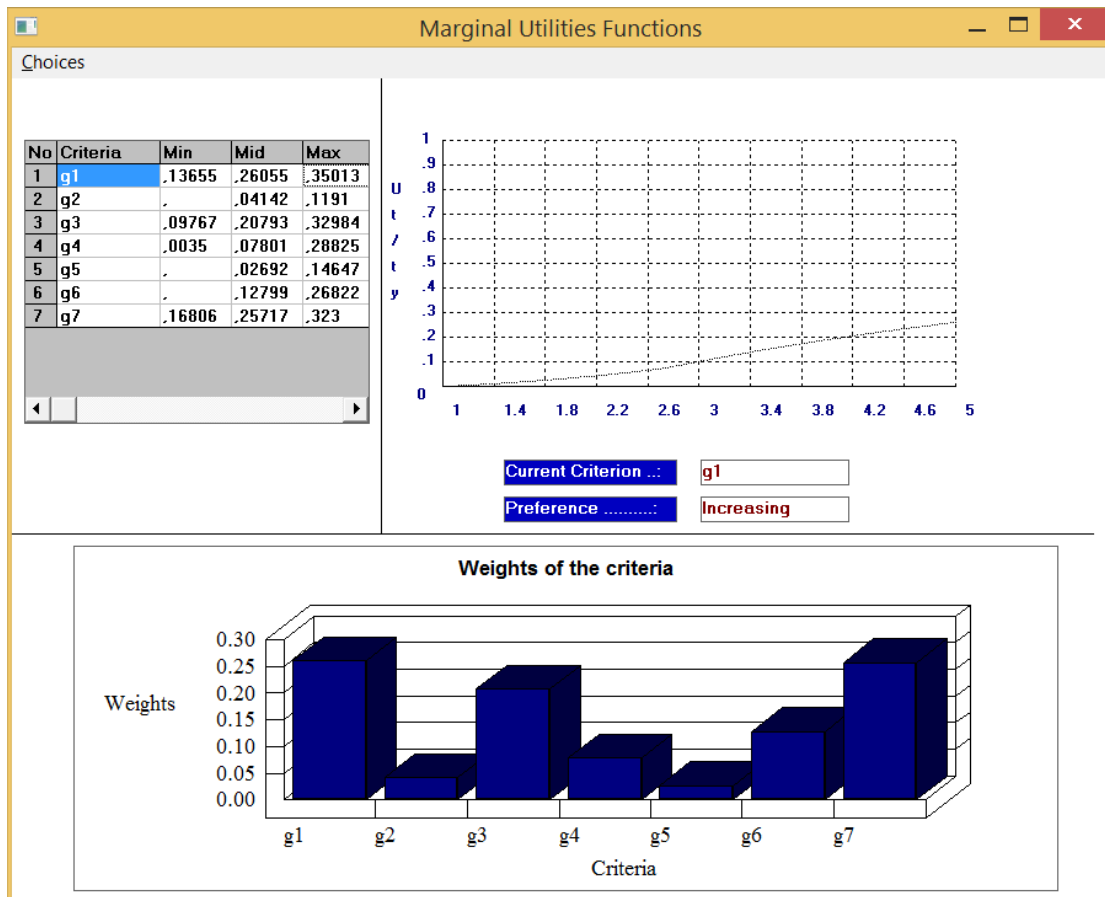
Marginal Utilities Functions

Choices

| No | Criteria | Min | Mid | Max |
|---|---|---|---|---|
| 1 | g1 | ,13655 | ,26055 | ,35013 |
| 2 | g2 | , | ,04142 | ,1191 |
| 3 | g3 | ,09767 | ,20793 | ,32984 |
| 4 | g4 | ,0035 | ,07801 | ,28825 |
| 5 | g5 | , | ,02692 | ,14647 |
| 6 | g6 | , | ,12799 | ,26822 |
| 7 | g7 | ,16806 | ,25717 | ,323 |

Utility

1
.9
.8
.7
.6
.5
.4
.3
.2
.1
0

1 1.4 1.8 2.2 2.6 3 3.4 3.8 4.2 4.6 5

Current Criterion ..: g1

Preference ..........: Increasing

Weights of the criteria

Weights

0.30
0.25
0.20
0.15
0.10
0.05
0.00

g1 g2 g3 g4 g5 g6 g7

Criteria